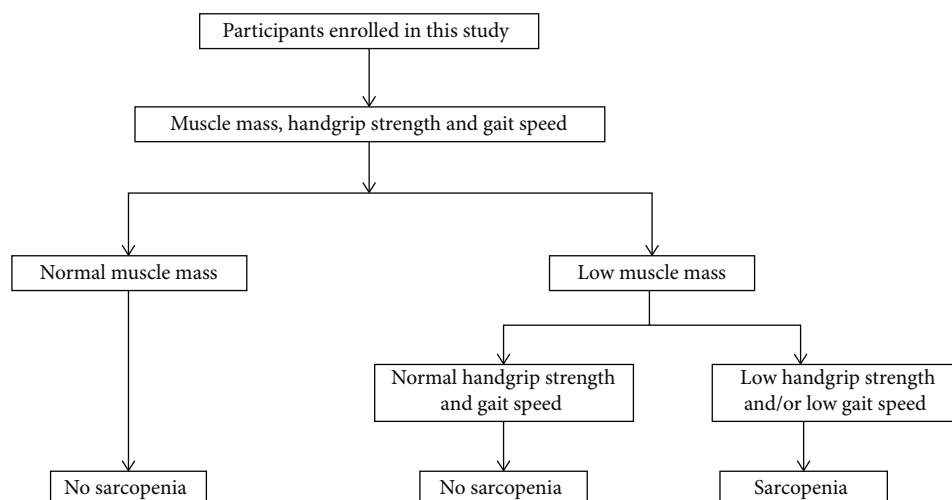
Participants enrolled in this study

Muscle mass, handgrip strength and gait speed

Normal muscle mass

Low muscle mass

Normal handgrip strength and gait speed

Low handgrip strength and/or low gait speed

No sarcopenia

No sarcopenia

Sarcopenia